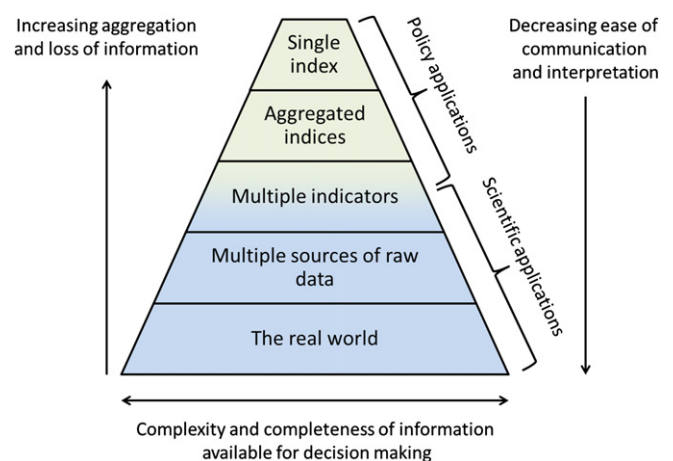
Increasing aggregation and loss of information

Single index

Aggregated indices

Multiple indicators

Multiple sources of raw data

The real world

Policy applications

Scientific applications

Decreasing ease of communication and interpretation

Complexity and completeness of information available for decision making